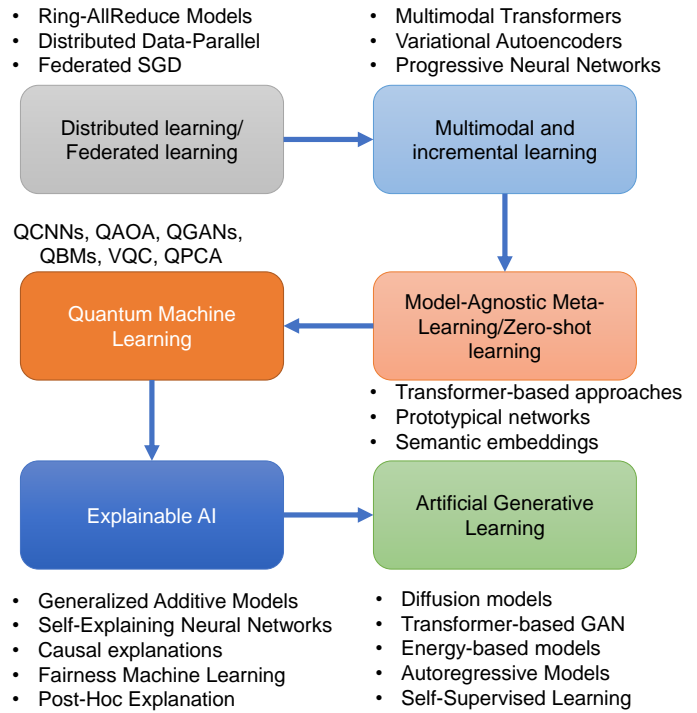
- Ring-AllReduce Models
- Distributed Data-Parallel
- Federated SGD

Distributed learning/ Federated learning

- Multimodal Transformers
- Variational Autoencoders
- Progressive Neural Networks

Multimodal and incremental learning

QCNNs, QAOA, QGANs, QBMs, VQC, QPCA

Quantum Machine Learning

Model-Agnostic Meta-Learning/Zero-shot learning

- Transformer-based approaches
- Prototypical networks
- Semantic embeddings

Explainable AI

Artificial Generative Learning

- Generalized Additive Models
- Self-Explaining Neural Networks
- Causal explanations
- Fairness Machine Learning
- Post-Hoc Explanation

- Diffusion models
- Transformer-based GAN
- Energy-based models
- Autoregressive Models
- Self-Supervised Learning